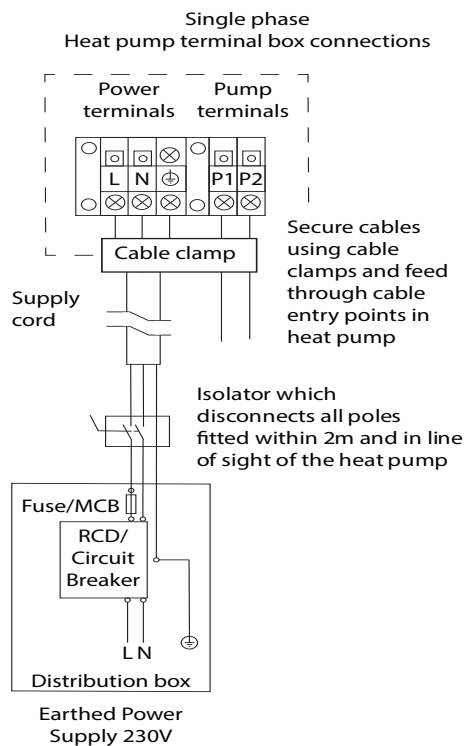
Single phase
Heat pump terminal box connections

Power terminals

Pump terminals

L N P1 P2

Secure cables using cable clamps and feed through cable entry points in heat pump

Cable clamp

Supply cord

Isolator which disconnects all poles fitted within 2m and in line of sight of the heat pump

Fuse/MCB

RCD/ Circuit Breaker

L N

Distribution box

Earthed Power Supply 230V